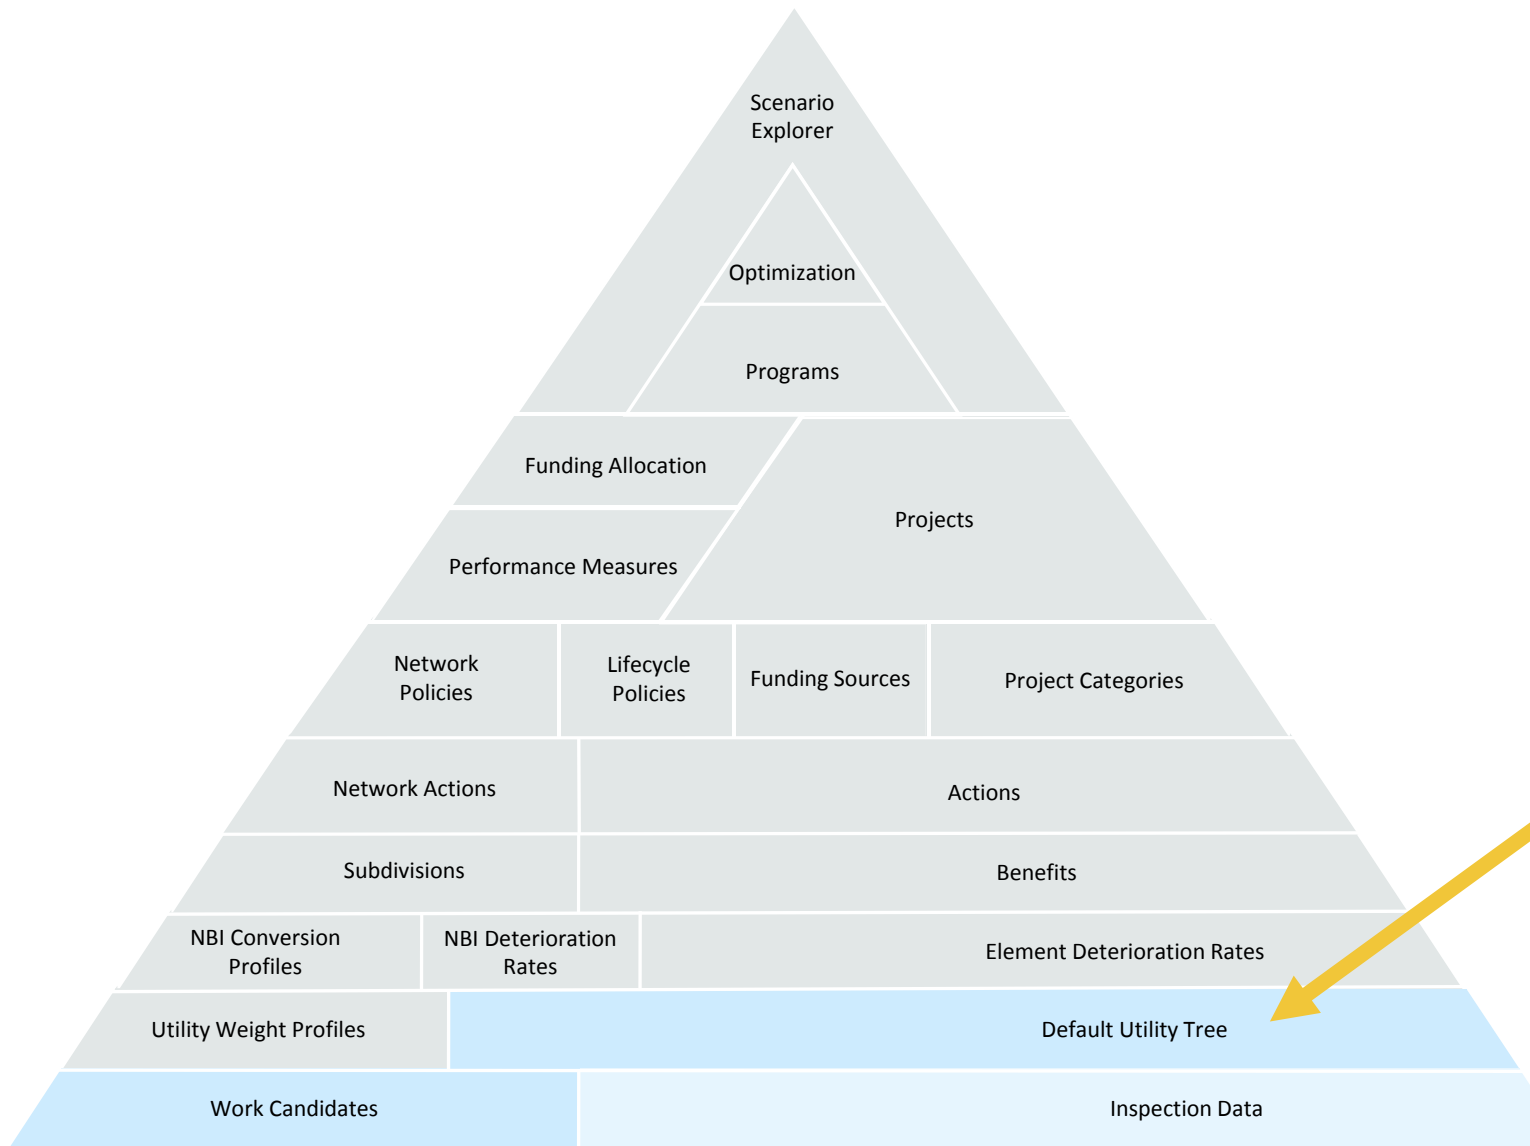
Scenario Explorer

Optimization

Programs

Funding Allocation

Projects

Performance Measures

Network Policies

Lifecycle Policies

Funding Sources

Project Categories

Network Actions

Actions

Subdivisions

Benefits

NBI Conversion Profiles

NBI Deterioration Rates

Element Deterioration Rates

Utility Weight Profiles

Default Utility Tree

Work Candidates

Inspection Data